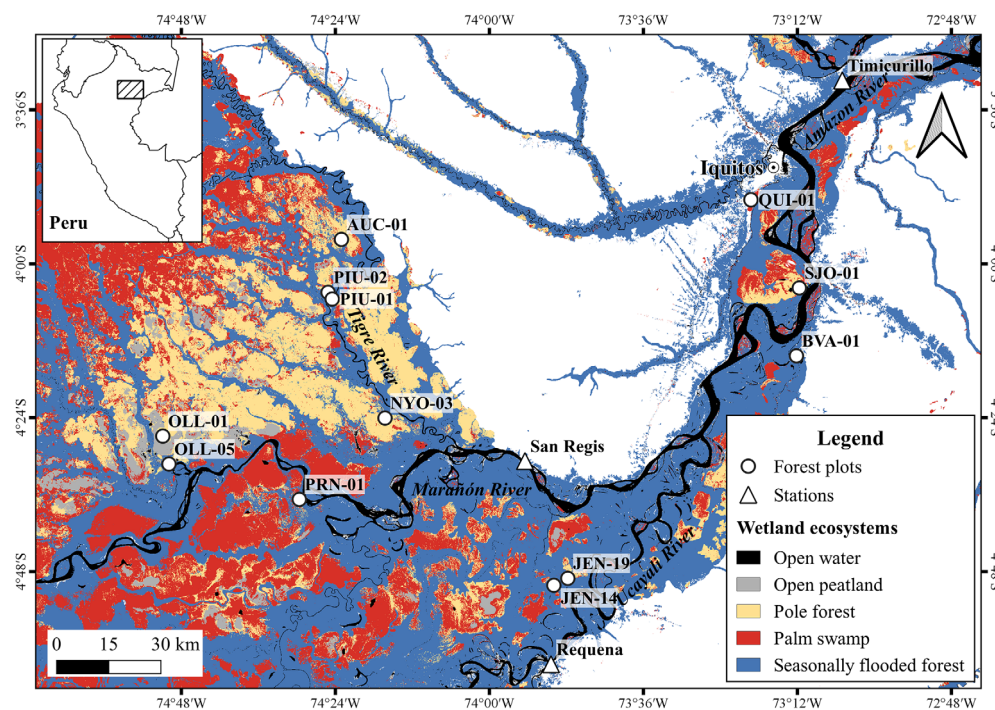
74°48'W 74°24'W 74°00'W 73°36'W 73°12'W 72°48'W

3°36'S
4°00'S
4°24'S
4°48'S

Peru

Timicurillo
Amazon River
Iquitos
QUI-01
AUC-01
PIU-02
PIU-01
SJO-01
Tigre River
BVA-01
NYO-03
OLL-01
OLL-05
San Regis
PRN-01
Marañón River
Ucayali River
JEN-19
JEN-14
Requena

0 15 30 km

Legend
Forest plots
Stations
Wetland ecosystems
Open water
Open peatland
Pole forest
Palm swamp
Seasonally flooded forest

74°48'W 74°24'W 74°00'W 73°36'W 73°12'W 72°48'W